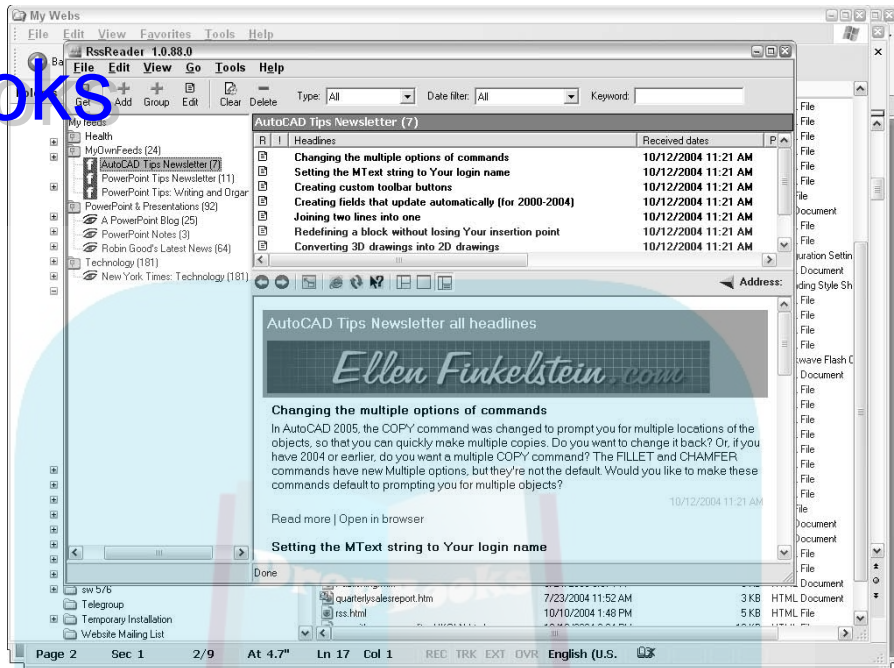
My Webs
File Edit View Favorites Tools Help

RssReader 1.0.88.0
File Edit View Go Tools Help
oks
Get Add Group Edit Clear Delete
Type: All
Date filter: All
Keyword:

My feeds
Health
MyOwnFeeds (24)
AutoCAD Tips Newsletter (7)
PowerPoint Tips Newsletter (11)
PowerPoint Tips: Writing and Orgar
PowerPoint & Presentations (92)
A PowerPoint Blog (25)
PowerPoint Notes (3)
Robin Good's Latest News (64)
Technology (181)
New York Times: Technology (181)

AutoCAD Tips Newsletter (7)

| R | ! | Headlines | Received dates | P |
|---|---|---|---|---|
| | | Changing the multiple options of commands | 10/12/2004 11:21 AM | |
| | | Setting the MText string to Your login name | 10/12/2004 11:21 AM | |
| | | Creating custom toolbar buttons | 10/12/2004 11:21 AM | |
| | | Creating fields that update automatically (for 2000-2004) | 10/12/2004 11:21 AM | |
| | | Joining two lines into one | 10/12/2004 11:21 AM | |
| | | Redefining a block without losing Your insertion point | 10/12/2004 11:21 AM | |
| | | Converting 3D drawings into 2D drawings | 10/12/2004 11:21 AM | |

Address:

AutoCAD Tips Newsletter all headlines

Ellen Finkelstein.com

Changing the multiple options of commands

In AutoCAD 2005, the COPY command was changed to prompt you for multiple locations of the objects, so that you can quickly make multiple copies. Do you want to change it back? Or, if you have 2004 or earlier, do you want a multiple COPY command? The FILLET and CHAMFER commands have new Multiple options, but they're not the default. Would you like to make these commands default to prompting you for multiple objects?

10/12/2004 11:21 AM

Read more | Open in browser

Setting the MText string to Your login name

Done

File
File
File
File
File
File
File
Document
File
File
uration Settin
Document
ding Style Sh
File
File
File
File
swave Flash C
Document
File
File
File
File
File
File
File
File
Document
Document
File
File
Document

sw 576
Telegroup
Temporary Installation
Website Mailing List

quarterlysalesreport.htm 7/23/2004 11:52 AM 3 KB HTML Document
rss.html 10/10/2004 1:48 PM 5 KB HTML File

Page 2 Sec 1 2/9 At 4.7" Ln 17 Col 1 REC TRK EXT OVR English (U.S.